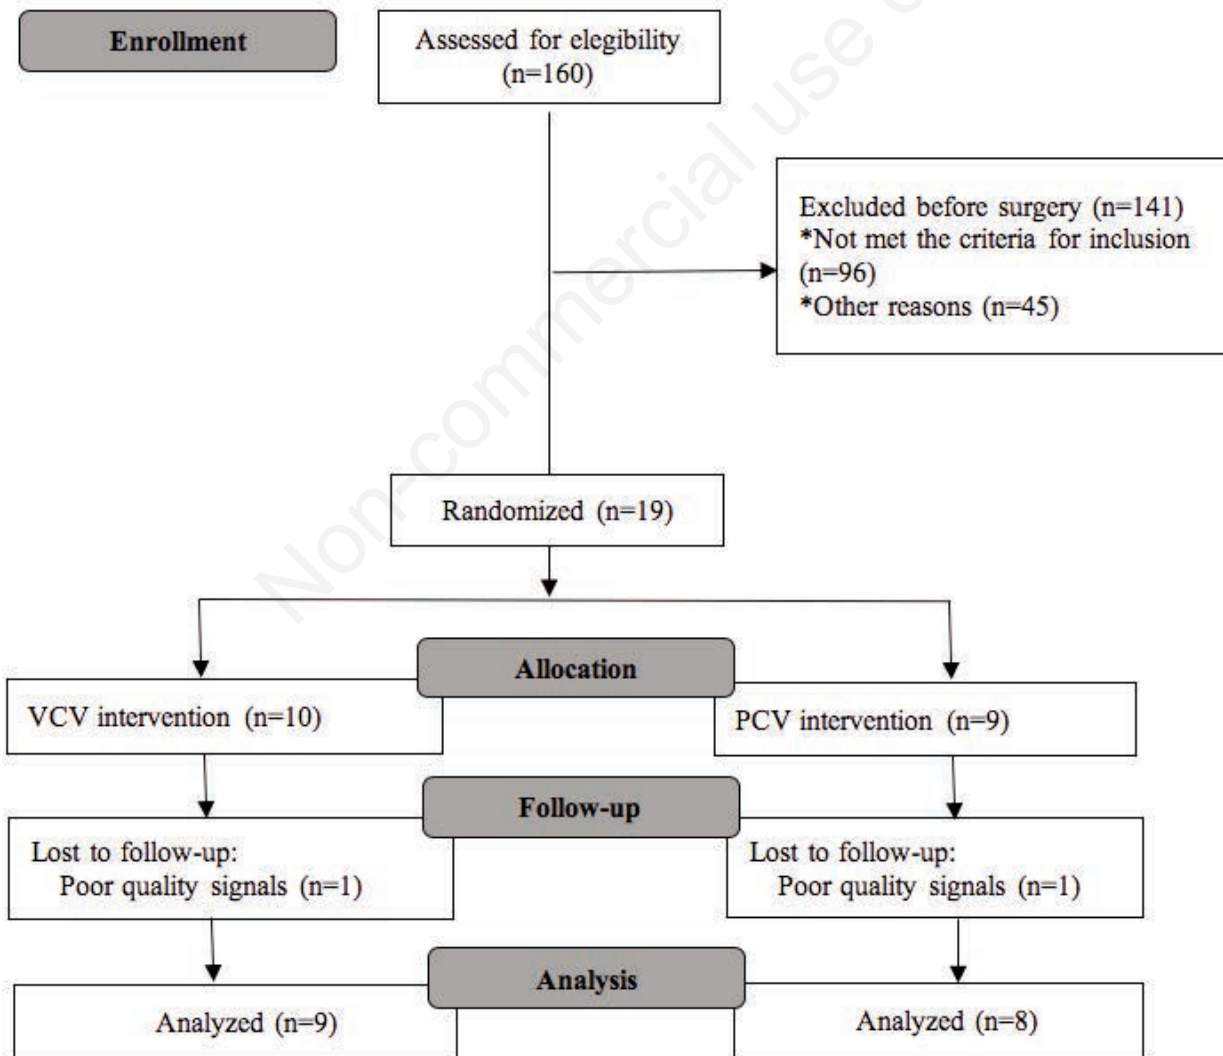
Enrollment

Assessed for elegibility (n=160)

Excluded before surgery (n=141)
*Not met the criteria for inclusion (n=96)
*Other reasons (n=45)

Randomized (n=19)

Allocation

VCV intervention (n=10)

PCV intervention (n=9)

Follow-up

Lost to follow-up:
Poor quality signals (n=1)

Lost to follow-up:
Poor quality signals (n=1)

Analysis

Analyzed (n=9)

Analyzed (n=8)

Non-commercial use only